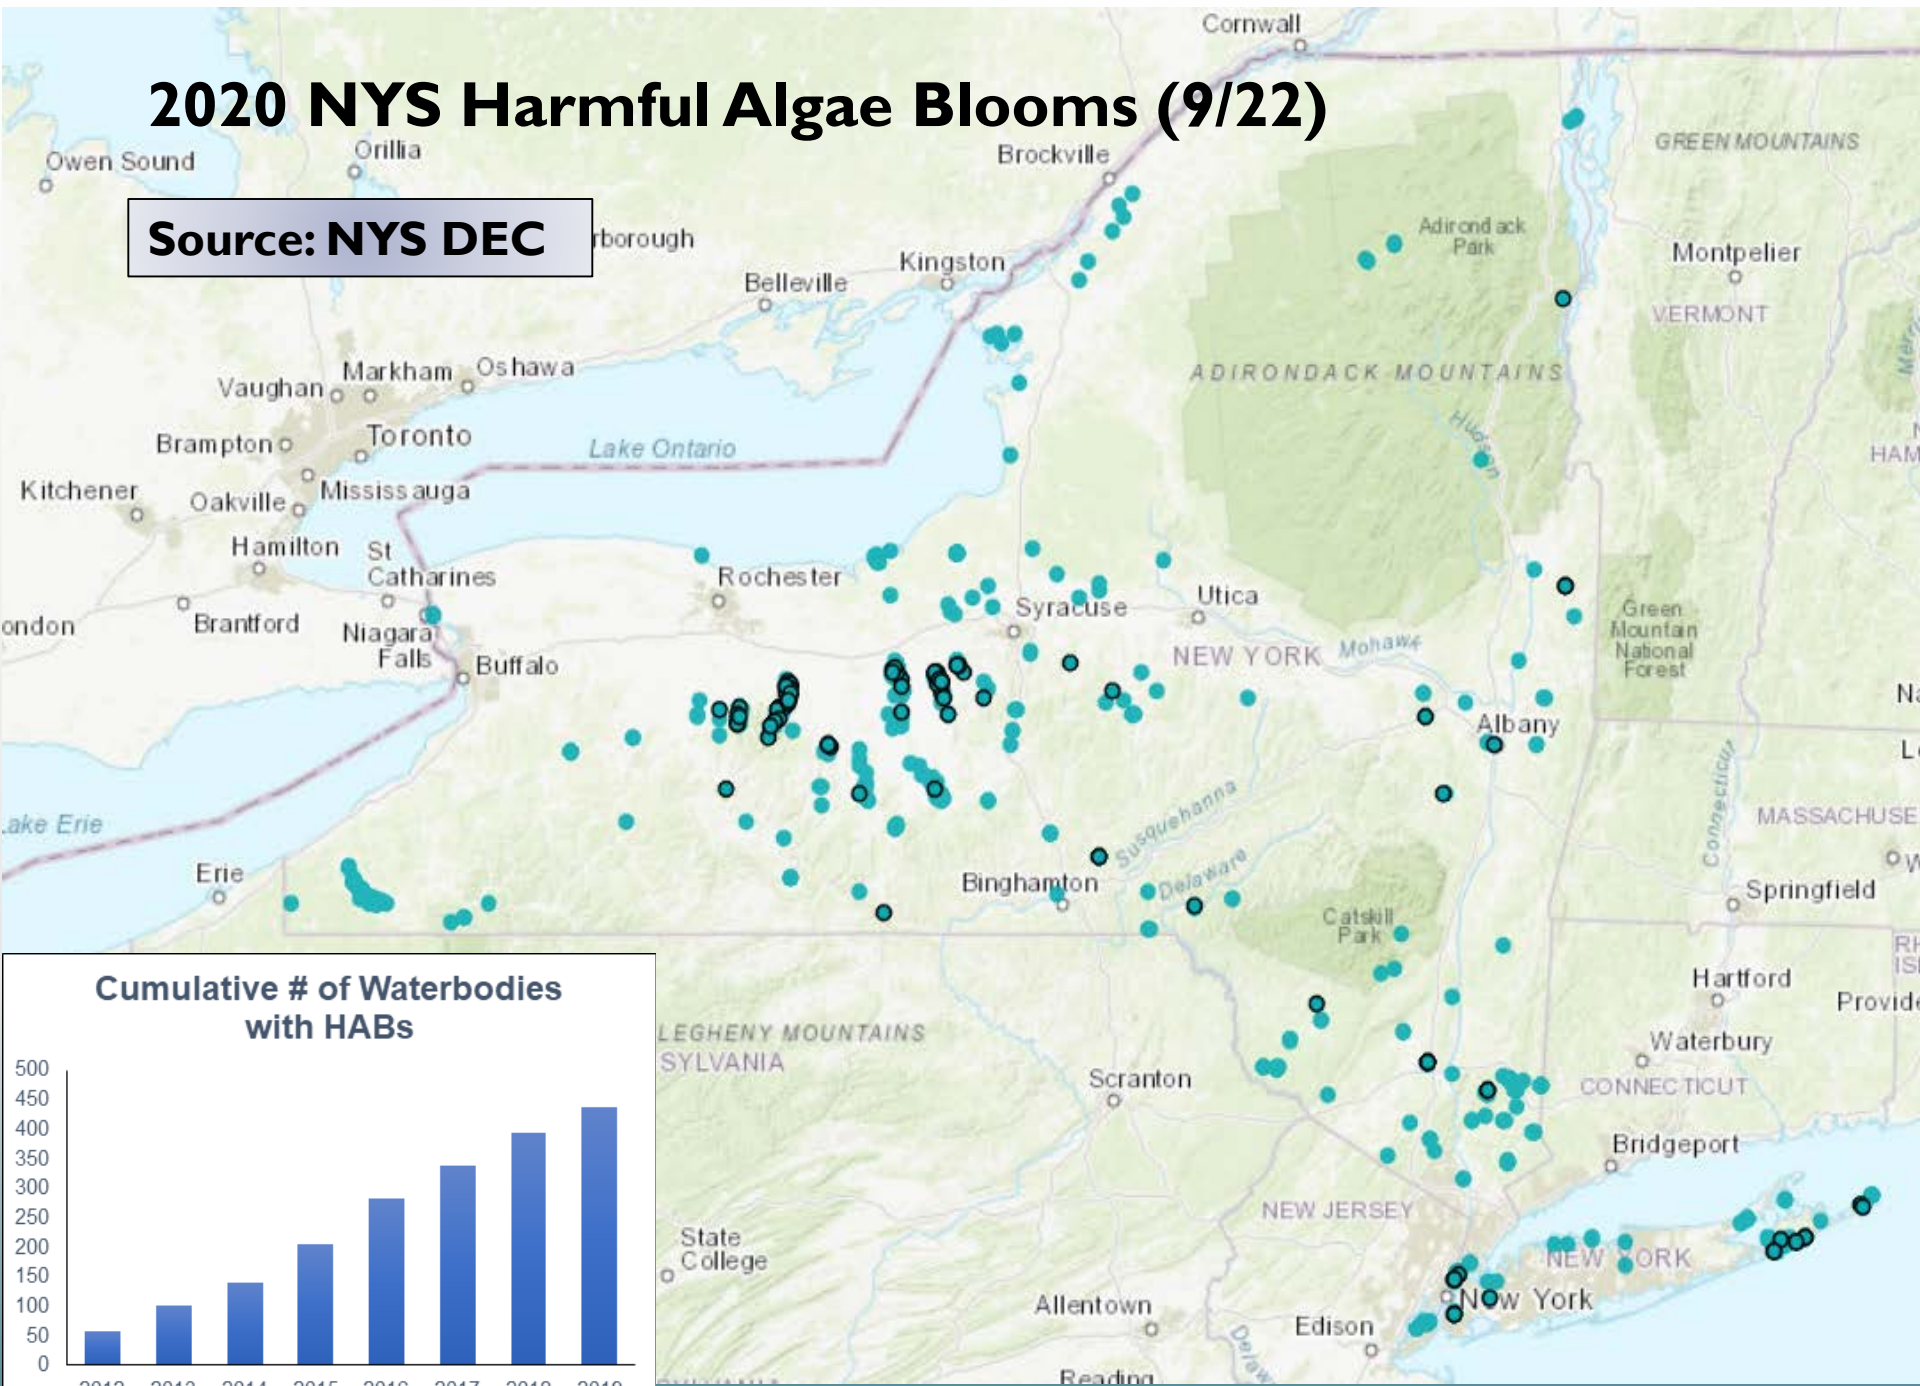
2020 NYS Harmful Algae Blooms (9/22)

Source: NYS DEC

Cornwall
Owen Sound
Orillia
Brockville
GREEN MOUNTAINS
rborough
Adirondack Park
Kingston
Belleville
Montpelier
VERMONT
Markham
Oshawa
Vaughan
ADIRONDACK MOUNTAINS
Toronto
Brampton
Lake Ontario
Hudson
HAM
Kitchener
Oakville
Mississauga
Hamilton
St Catharines
Rochester
Syracuse
Utica
Green Mountain National Forest
ondon
Brantford
Niagara Falls
Buffalo
NEW YORK
Mohawk
Na
Albany
L
Lake Erie
Connecticut
MASSACHUSE
Susquehanna
Erie
Binghamton
Delaware
Springfield
Catskill Park
RH ISL
Hartford
Provid
Cumulative # of Waterbodies with HABs
500
450
400
350
300
250
200
150
100
50
0
LEGHENY MOUNTAINS
SYLVANIA
Waterbury
Scranton
CONNECTICUT
Bridgeport
NEW JERSEY
State College
NEW YORK
New York
Allentown
Edison
Reading
Delaw